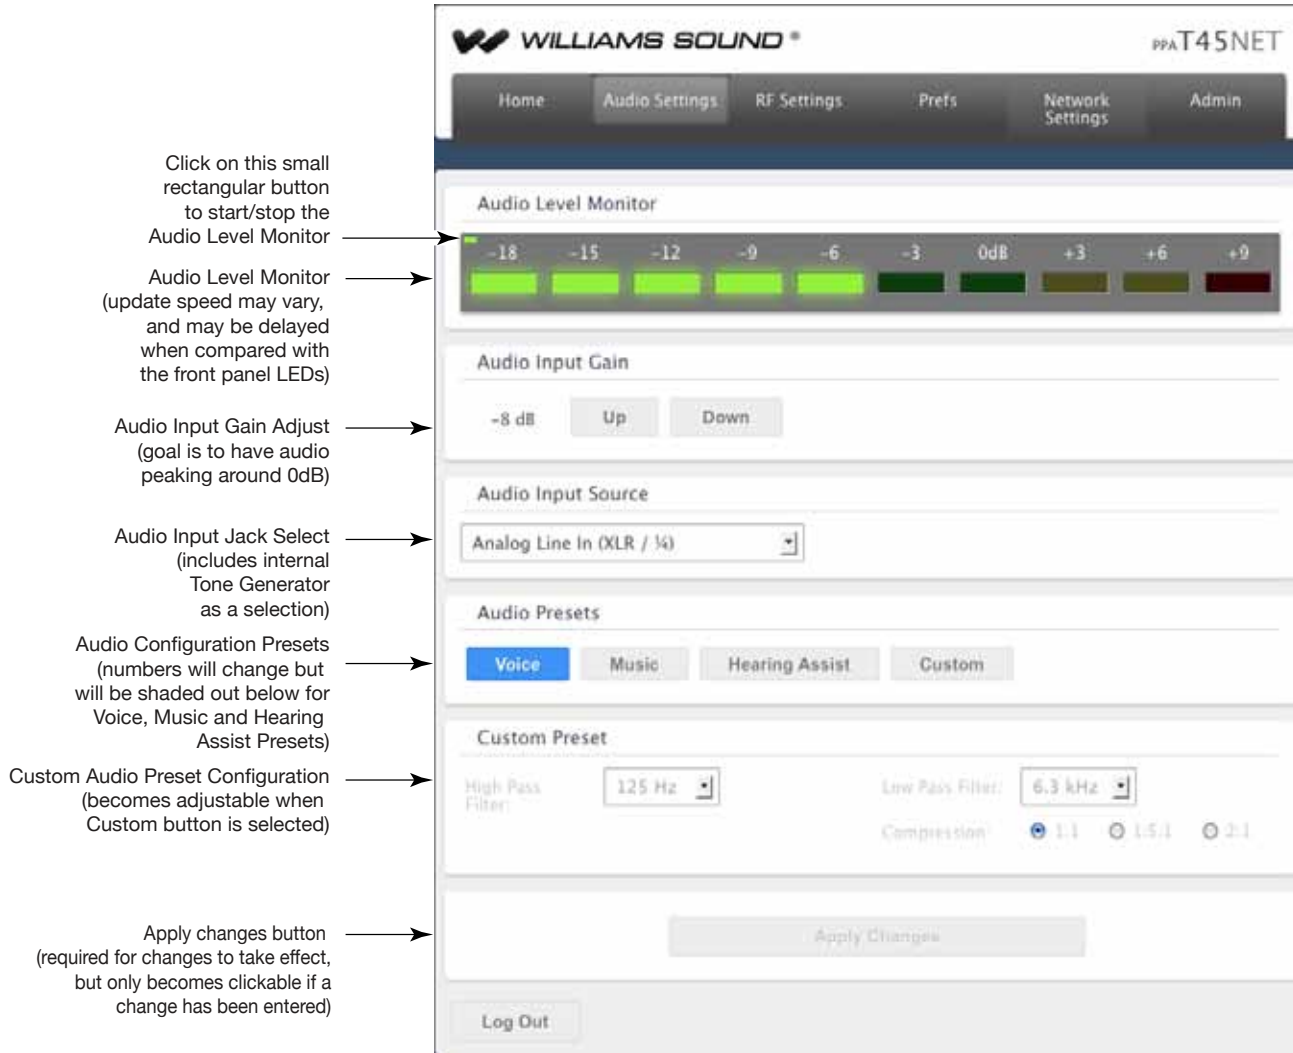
WILLIAMS SOUND®

PPA T45NET

Home | Audio Settings | RF Settings | Prefs | Network Settings | Admin

Click on this small rectangular button to start/stop the Audio Level Monitor

Audio Level Monitor (update speed may vary, and may be delayed when compared with the front panel LEDs)

Audio Input Gain Adjust (goal is to have audio peaking around 0dB)

Audio Input Jack Select (includes internal Tone Generator as a selection)

Audio Configuration Presets (numbers will change but will be shaded out below for Voice, Music and Hearing Assist Presets)

Custom Audio Preset Configuration (becomes adjustable when Custom button is selected)

Apply changes button (required for changes to take effect, but only becomes clickable if a change has been entered)

Audio Level Monitor

-18 -15 -12 -9 -6 -3 0dB +3 +6 +9

Audio Input Gain

-8 dB Up Down

Audio Input Source

Analog Line In (XLR / ¼)

Audio Presets

Voice Music Hearing Assist Custom

Custom Preset

High Pass Filter: 125 Hz

Low Pass Filter: 6.3 kHz

Compression: 1:1 1.5:1 2:1

Apply Changes

Log Out